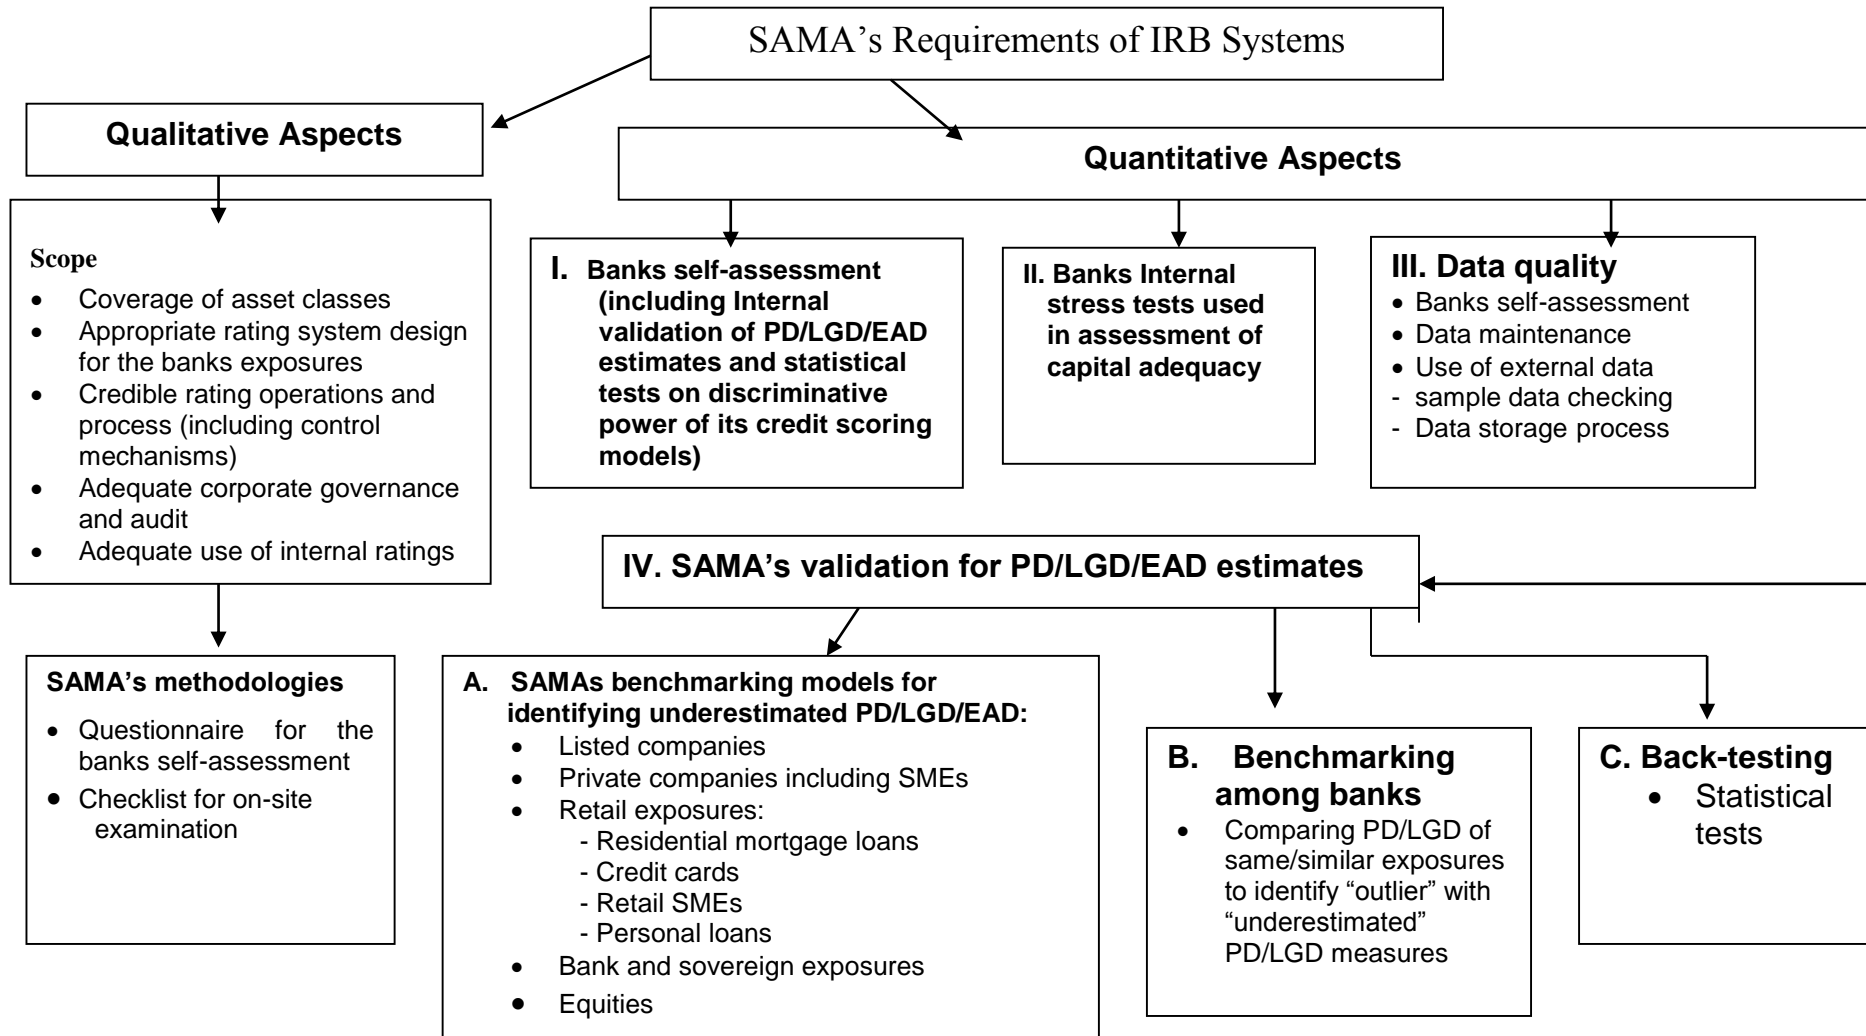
SAMA’s Requirements of IRB Systems

Qualitative Aspects

Scope
- Coverage of asset classes
- Appropriate rating system design for the banks exposures
- Credible rating operations and process (including control mechanisms)
- Adequate corporate governance and audit
- Adequate use of internal ratings

SAMA’s methodologies
- Questionnaire for the banks self-assessment
- Checklist for on-site examination

Quantitative Aspects

I. Banks self-assessment (including Internal validation of PD/LGD/EAD estimates and statistical tests on discriminative power of its credit scoring models)

II. Banks Internal stress tests used in assessment of capital adequacy

III. Data quality
- Banks self-assessment
- Data maintenance
- Use of external data
- sample data checking
- Data storage process

IV. SAMA’s validation for PD/LGD/EAD estimates

A. SAMAs benchmarking models for identifying underestimated PD/LGD/EAD:
- Listed companies
- Private companies including SMEs
- Retail exposures:
  - Residential mortgage loans
  - Credit cards
  - Retail SMEs
  - Personal loans
- Bank and sovereign exposures
- Equities

B. Benchmarking among banks
- Comparing PD/LGD of same/similar exposures to identify “outlier” with “underestimated” PD/LGD measures

C. Back-testing
- Statistical tests